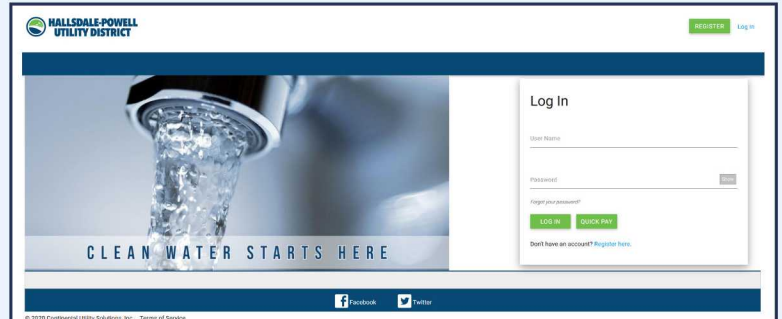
HALLSDALE-POWELL UTILITY DISTRICT

REGISTER
Log In

CLEAN WATER STARTS HERE

Log In

User Name

Password
Show

Forgot your password?

LOG IN
QUICK PAY

Don't have an account? Register here.

Facebook
Twitter

© 2020 Continental Utility Solutions, Inc. Terms of Service